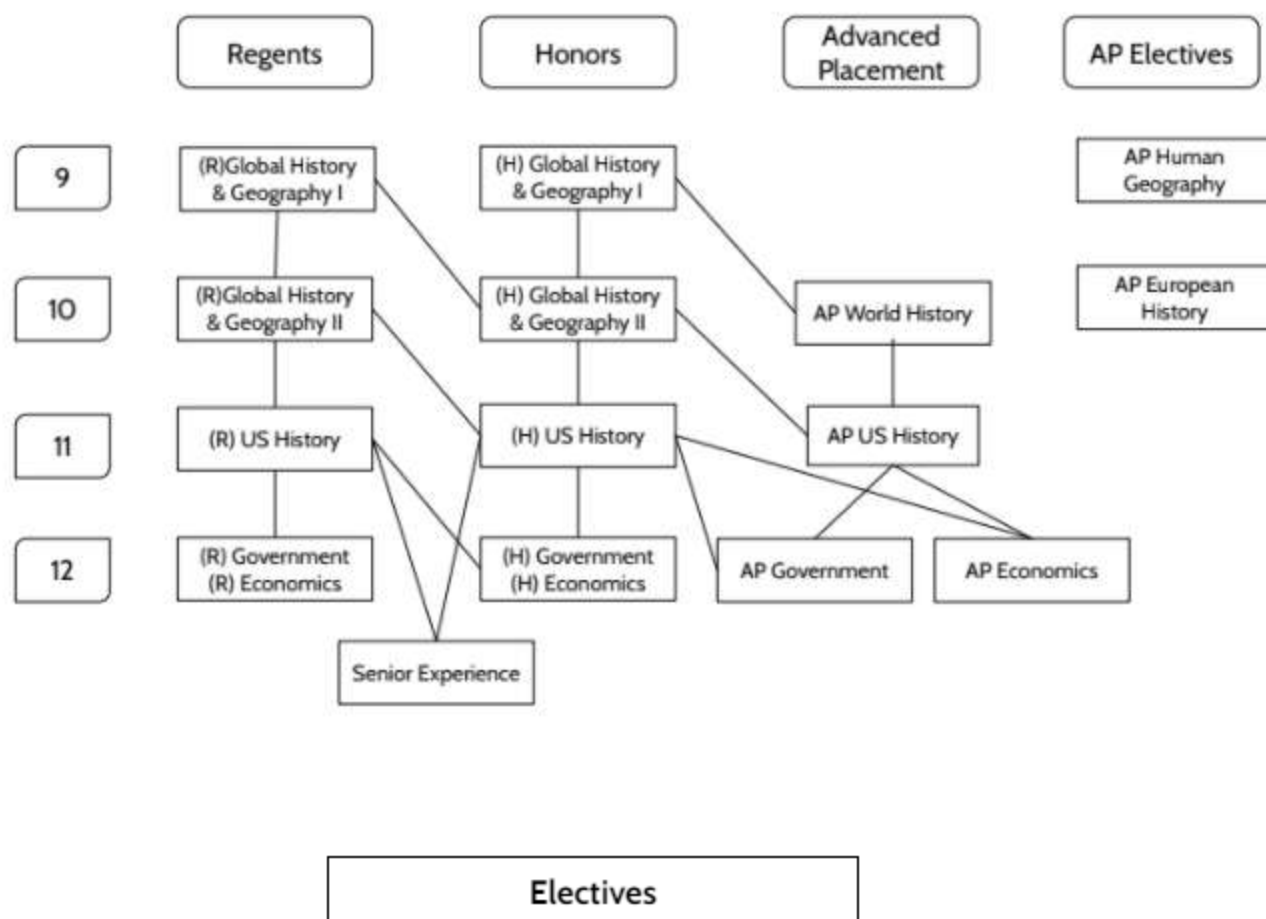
Regents

Honors

Advanced Placement

AP Electives

9

(R)Global History & Geography I

(H) Global History & Geography I

AP Human Geography

10

(R)Global History & Geography II

(H) Global History & Geography II

AP World History

AP European History

11

(R) US History

(H) US History

AP US History

12

(R) Government (R) Economics

(H) Government (H) Economics

AP Government

AP Economics

Senior Experience

Electives